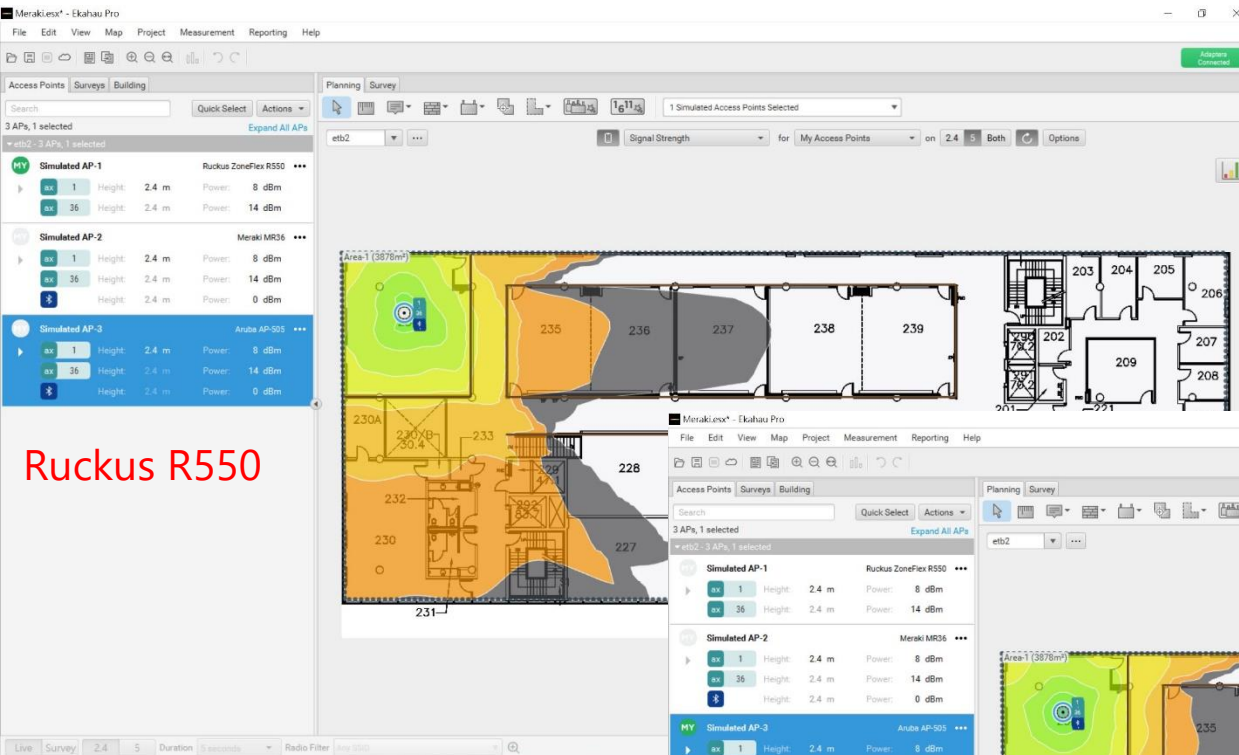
Meraki.esx* - Ekahau Pro

File Edit View Map Project Measurement Reporting Help

Adapters Connected

Access Points Surveys Building

Search Quick Select Actions

3 APs, 1 selected Expand All APs

etb2 - 3 APs, 1 selected

MY Simulated AP-1 Ruckus ZoneFlex R550 •••
ax 1 Height: 2.4 m Power: 8 dBm
ax 36 Height: 2.4 m Power: 14 dBm

Simulated AP-2 Meraki MR36 •••
ax 1 Height: 2.4 m Power: 8 dBm
ax 36 Height: 2.4 m Power: 14 dBm
Height: 2.4 m Power: 0 dBm

MY Simulated AP-3 Aruba AP-505 •••
ax 1 Height: 2.4 m Power: 8 dBm
ax 36 Height: 2.4 m Power: 14 dBm
Height: 2.4 m Power: 0 dBm

Ruckus R550

Live Survey 2.4 5 Duration 5 seconds Radio Filter Any SSID

Planning Survey

1 Simulated Access Points Selected

etb2 ...

Signal Strength for My Access Points on 2.4 5 Both Options

Area-1 (3878m²)

235 236 237 238 239 203 204 205 206 202 209 207 208 201 221 230A 230XB 30.4 233 228 232 230 227 231

Meraki.esx* - Ekahau Pro

File Edit View Map Project Measurement Reporting Help

Access Points Surveys Building

Search Quick Select Actions

3 APs, 1 selected Expand All APs

etb2 - 3 APs, 1 selected

Simulated AP-1 Ruckus ZoneFlex R550 •••
ax 1 Height: 2.4 m Power: 8 dBm
ax 36 Height: 2.4 m Power: 14 dBm

Simulated AP-2 Meraki MR36 •••
ax 1 Height: 2.4 m Power: 8 dBm
ax 36 Height: 2.4 m Power: 14 dBm
Height: 2.4 m Power: 0 dBm

MY Simulated AP-3 Aruba AP-505 •••
ax 1 Height: 2.4 m Power: 8 dBm

Planning Survey

etb2 ...

Area-1 (3878m²)

235